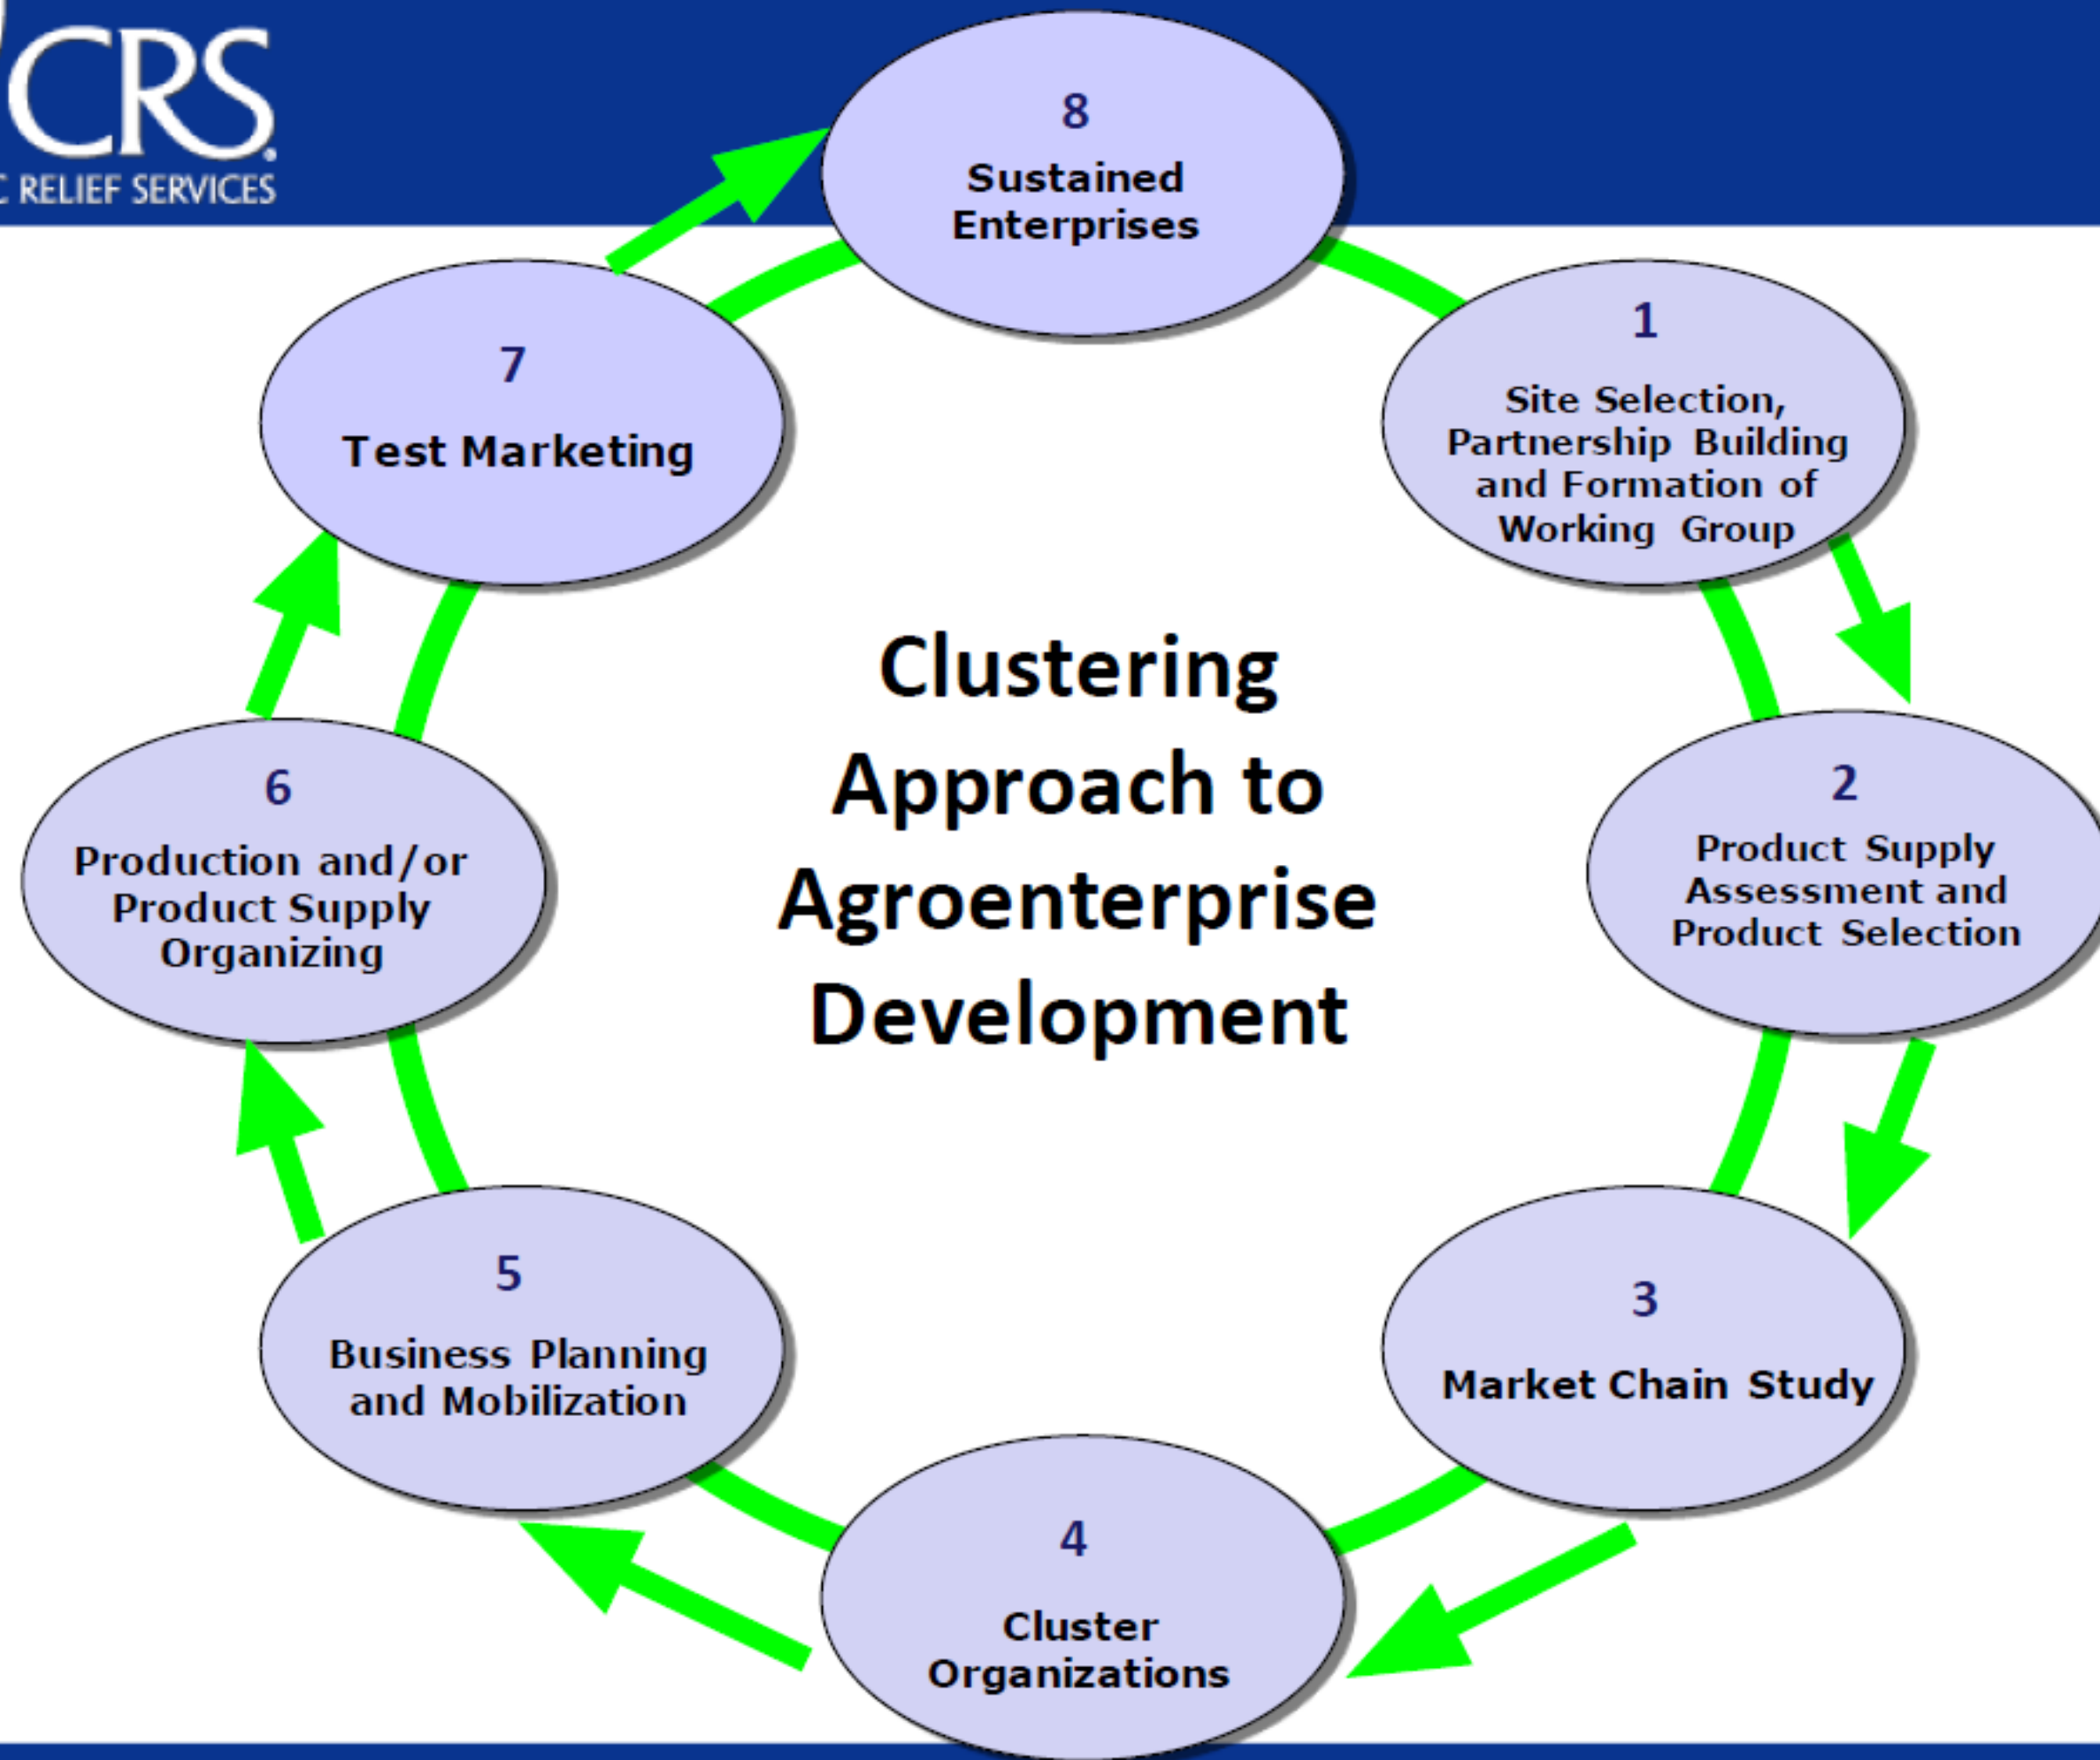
CRS
C RELIEF SERVICES

8
Sustained Enterprises

1
Site Selection, Partnership Building and Formation of Working Group

2
Product Supply Assessment and Product Selection

3
Market Chain Study

4
Cluster Organizations

5
Business Planning and Mobilization

6
Production and/or Product Supply Organizing

7
Test Marketing

Clustering Approach to Agroenterprise Development